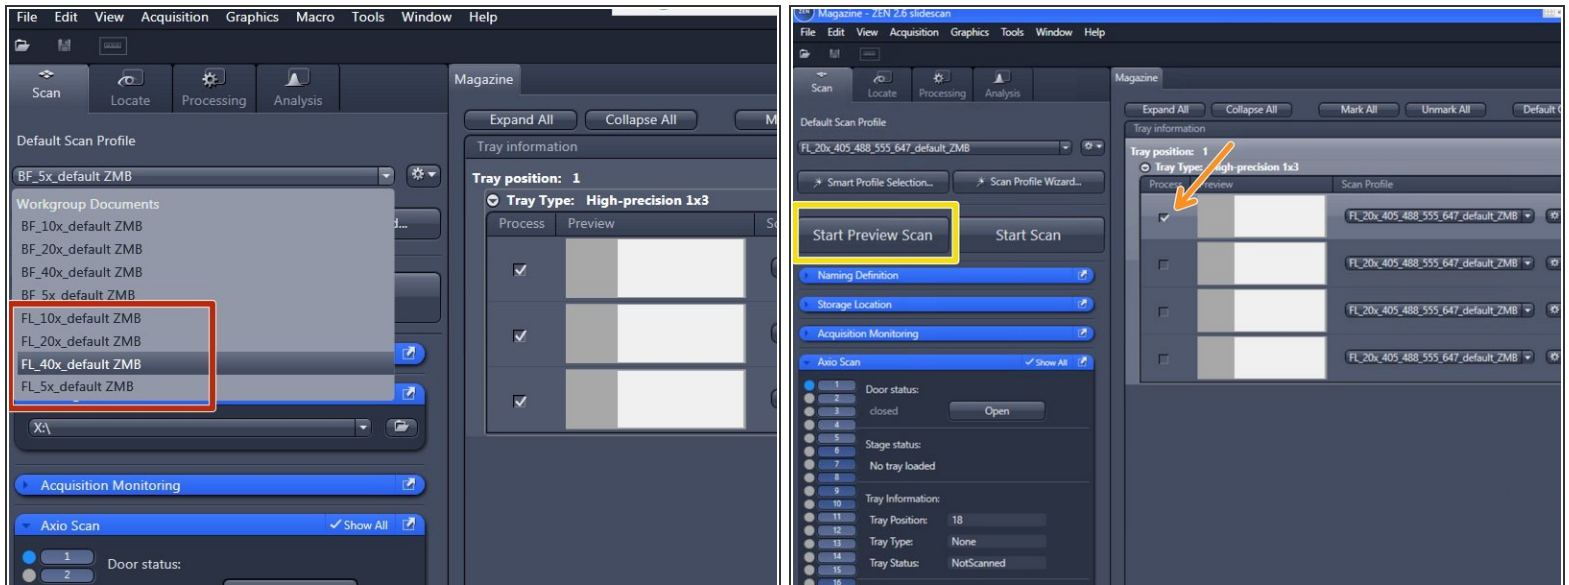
File Edit View Acquisition Graphics Macro Tools Window Help

Scan Locate Processing Analysis

Default Scan Profile

BF_5x_default ZMB

Workgroup Documents
BF_10x_default ZMB
BF_20x_default ZMB
BF_40x_default ZMB
BF_5x_default ZMB
FL_10x_default ZMB
FL_20x_default ZMB
FL_40x_default ZMB
FL_5x_default ZMB

X:\

Acquisition Monitoring

Axio Scan ✓Show All

1
2
Door status:

Magazine

Expand All Collapse All M

Tray information

Tray position: 1
Tray Type: High-precision 1x3

Process Preview S

Magazine - ZEN 2.6 slidescan

File Edit View Acquisition Graphics Tools Window Help

Scan Locate Processing Analysis

Default Scan Profile

FL_20x_405_488_555_647_default_ZMB

Smart Profile Selection... Scan Profile Wizard...

Start Preview Scan Start Scan

Naming Definition

Storage Location

Acquisition Monitoring

Axio Scan ✓Show All

1 2 3 4 5 6 7 8 9 10 11 12 13 14 15 16

Door status:
closed Open

Stage status:
No tray loaded

Tray Information:
Tray Position: 18
Tray Type: None
Tray Status: NotScanned

Magazine

Expand All Collapse All Mark All Unmark All Default

Tray information

Tray position: 1
Tray Type: High-precision 1x3

Process Preview Scan Profile

FL_20x_405_488_555_647_default_ZMB
FL_20x_405_488_555_647_default_ZMB
FL_20x_405_488_555_647_default_ZMB
FL_20x_405_488_555_647_default_ZMB